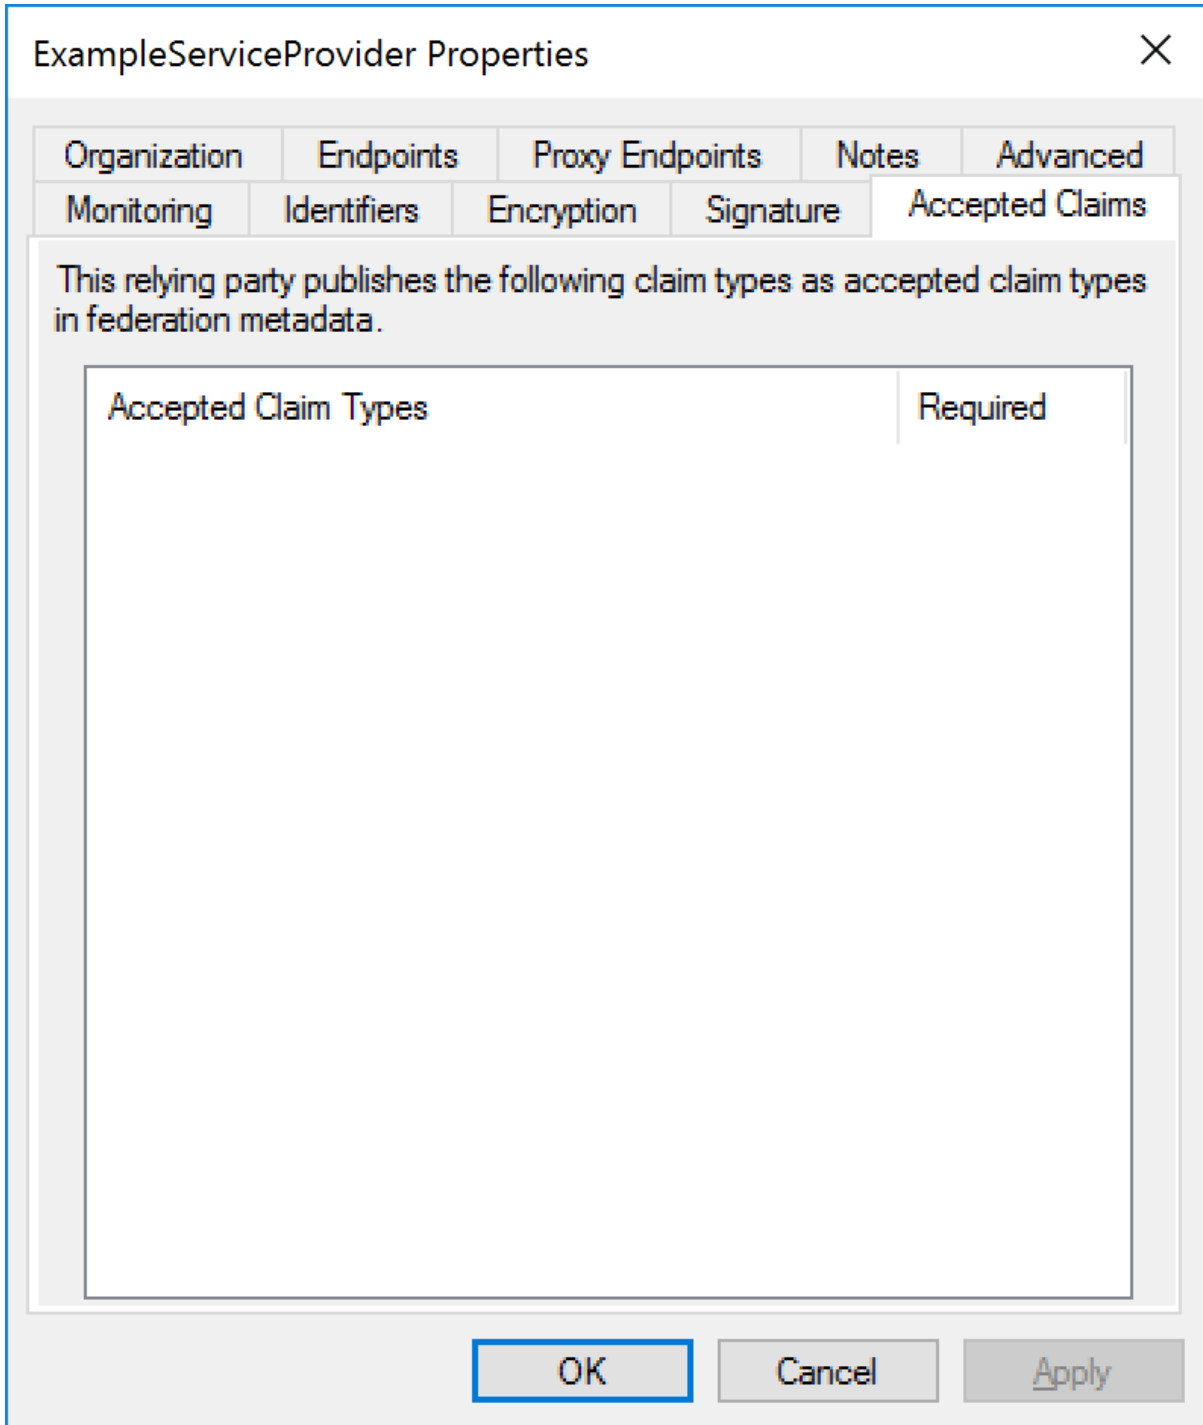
ExampleServiceProvider Properties

Organization | Endpoints | Proxy Endpoints | Notes | Advanced
Monitoring | Identifiers | Encryption | Signature | Accepted Claims

This relying party publishes the following claim types as accepted claim types in federation metadata.

| Accepted Claim Types | Required |
|---|---|

OK Cancel Apply